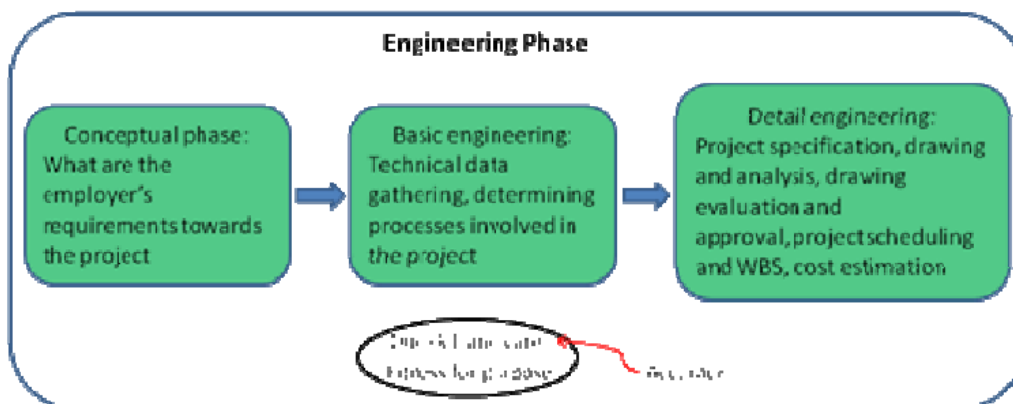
Engineering Phase

Conceptual phase: What are the employer's requirements towards the project

Basic engineering: Technical data gathering, determining processes involved in the project

Detail engineering: Project specification, drawing and analysis, drawing evaluation and approval, project scheduling and WBS, cost estimation

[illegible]
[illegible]

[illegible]